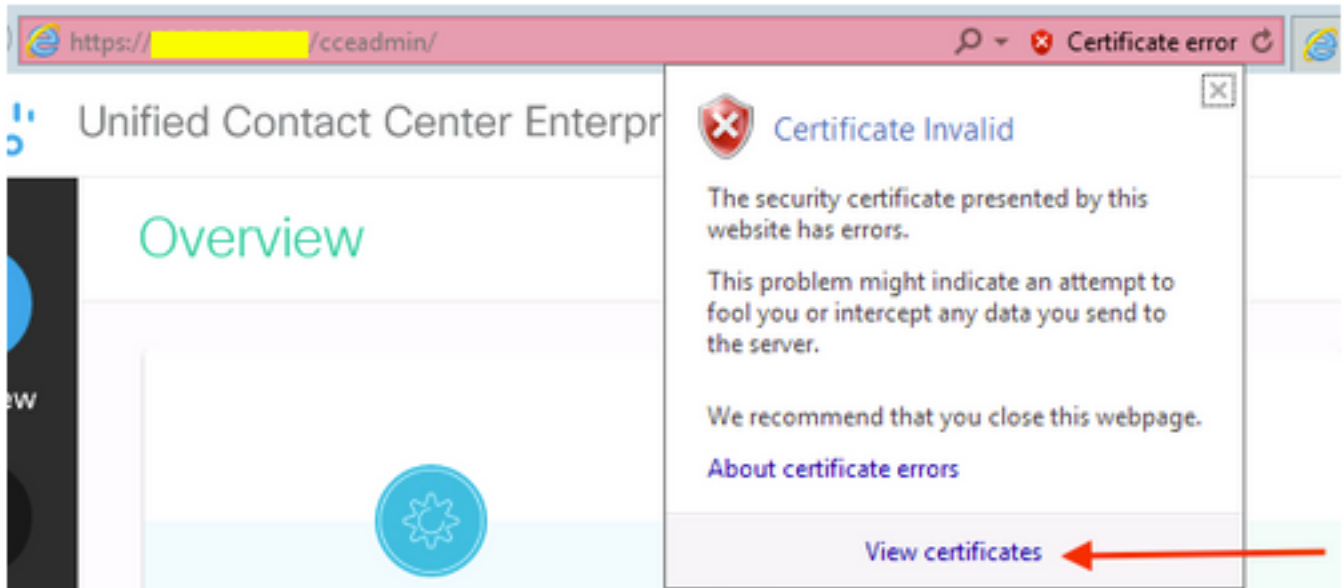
https://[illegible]/cceadmin/

Certificate error

Unified Contact Center Enterpr

Overview

ew

Certificate Invalid

The security certificate presented by this website has errors.

This problem might indicate an attempt to fool you or intercept any data you send to the server.

We recommend that you close this webpage.

About certificate errors

View certificates